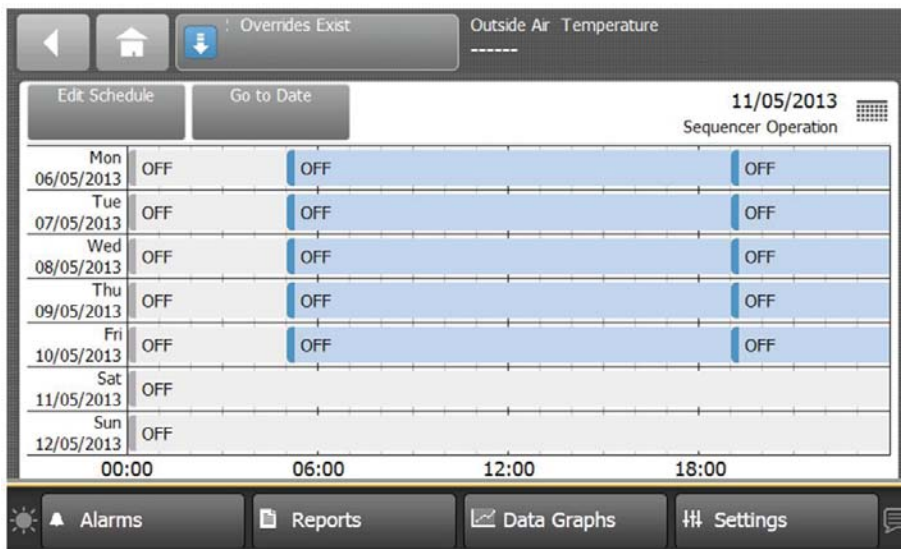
: Overrides Exist

Outside Air Temperature
------

Edit Schedule

Go to Date

11/05/2013
Sequencer Operation

| | | | |
|---|---|---|---|
| Mon 06/05/2013 | OFF | OFF | OFF |
| Tue 07/05/2013 | OFF | OFF | OFF |
| Wed 08/05/2013 | OFF | OFF | OFF |
| Thu 09/05/2013 | OFF | OFF | OFF |
| Fri 10/05/2013 | OFF | OFF | OFF |
| Sat 11/05/2013 | OFF | | |
| Sun 12/05/2013 | OFF | | |

00:00 06:00 12:00 18:00

Alarms
Reports
Data Graphs
Settings